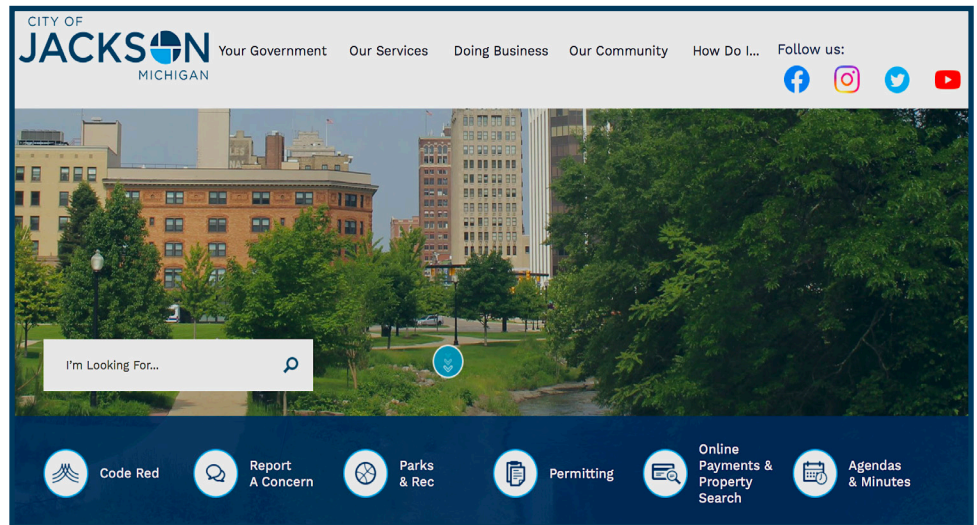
CITY OF
JACKSON
MICHIGAN

Your Government
Our Services
Doing Business
Our Community
How Do I...
Follow us:

I'm Looking For...

Code Red
Report A Concern
Parks & Rec
Permitting
Online Payments & Property Search
Agendas & Minutes